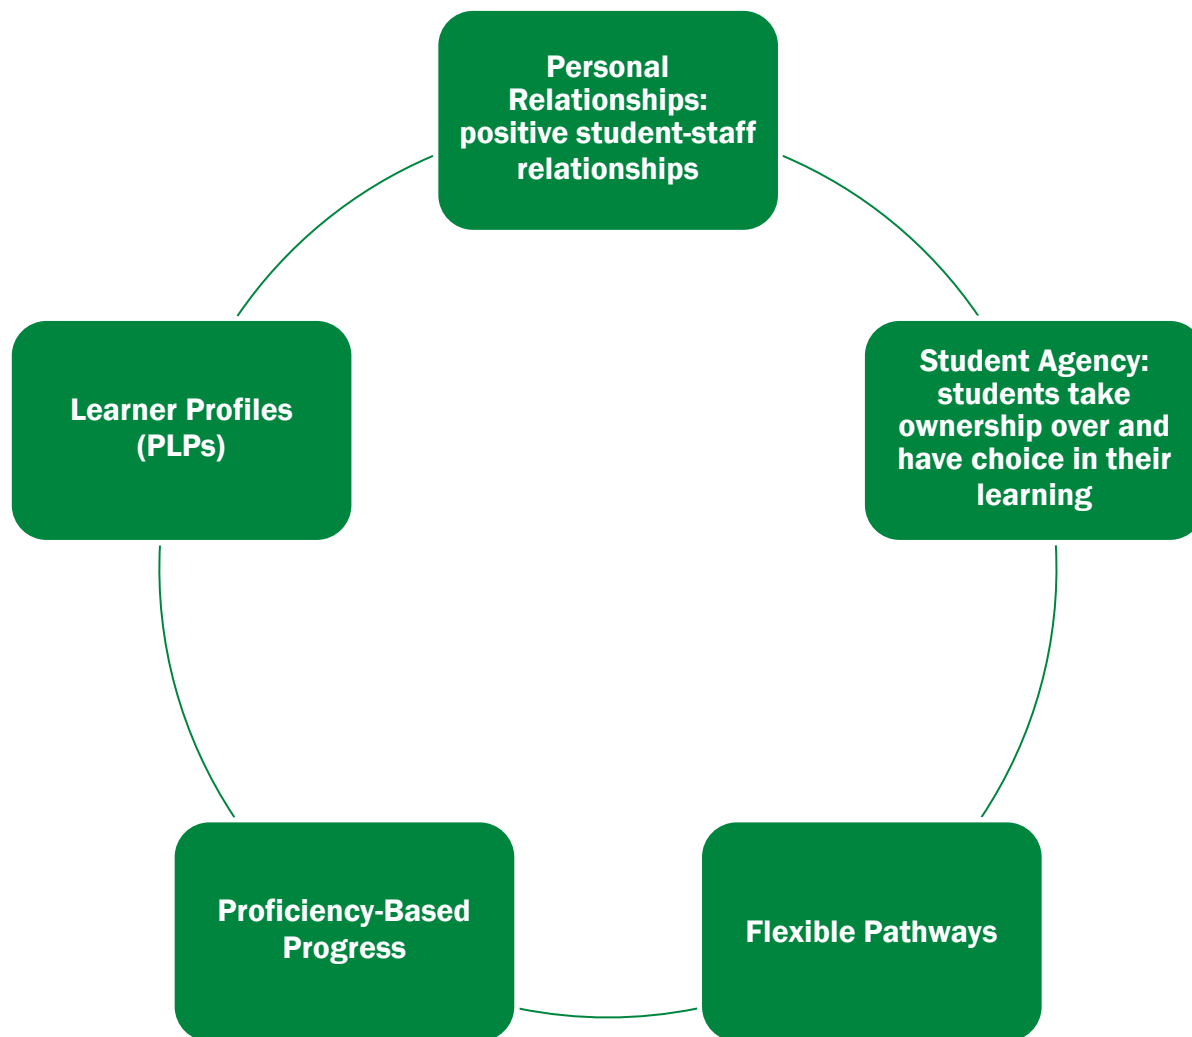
Personal Relationships: positive student-staff relationships

Student Agency: students take ownership over and have choice in their learning

Flexible Pathways

Proficiency-Based Progress

Learner Profiles (PLPs)